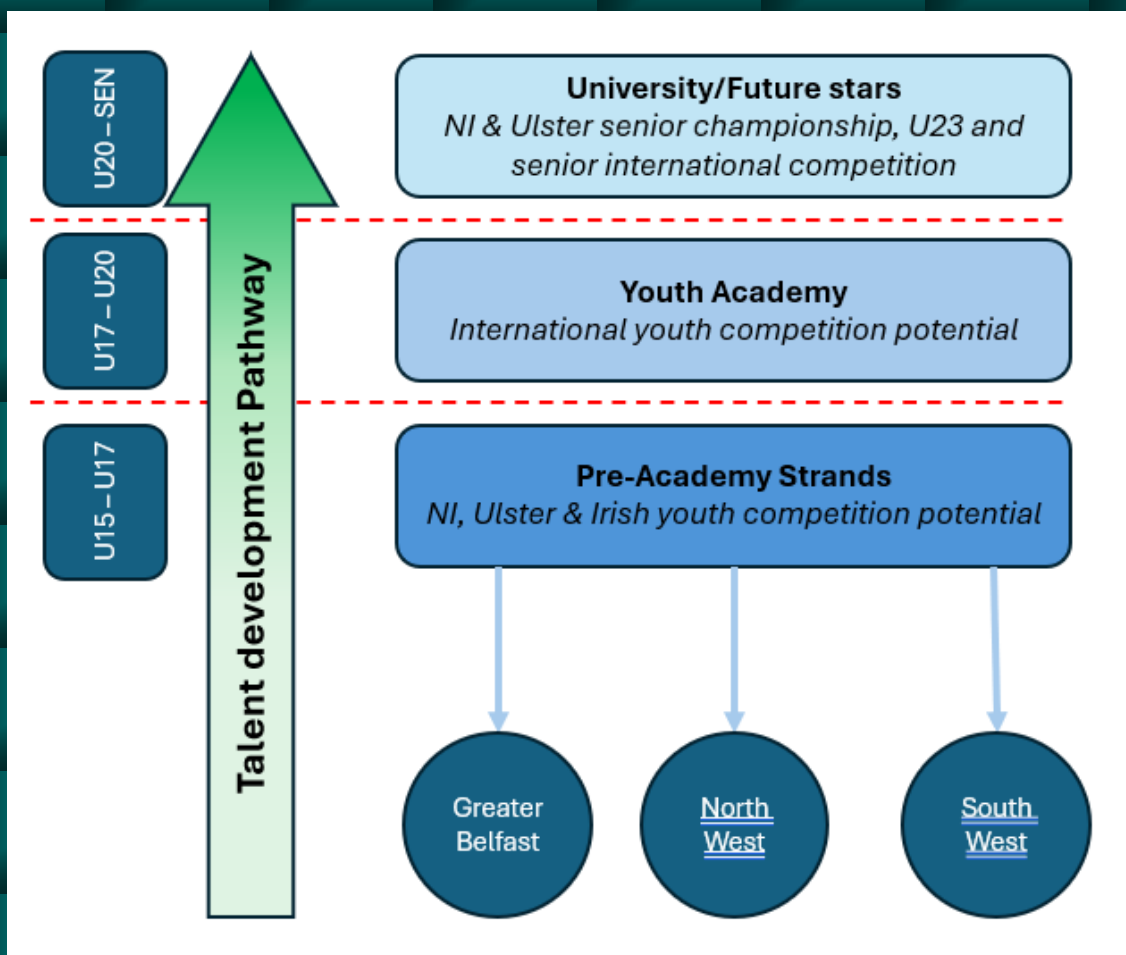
U20 – SEN

U17 – U20

U15 – U17

Talent development Pathway

**University/Future stars**
*NI & Ulster senior championship, U23 and senior international competition*

**Youth Academy**
*International youth competition potential*

**Pre-Academy Strands**
*NI, Ulster & Irish youth competition potential*

Greater Belfast

North West

South West